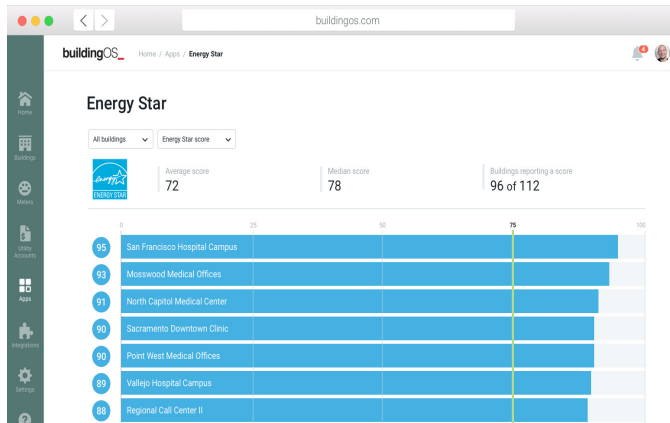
buildingos.com

buildingOS_ Home / Apps / Energy Star

4

Home

Buildings

Meters

Utility Accounts

Apps

Integrations

Settings

Energy Star

All buildings

Energy Star score

energy ENERGY STAR

Average score
72

Median score
78

Buildings reporting a score
96 of 112

0 25 50 75 100

95 San Francisco Hospital Campus

93 Mosswood Medical Offices

91 North Capitol Medical Center

90 Sacramento Downtown Clinic

90 Point West Medical Offices

89 Vallejo Hospital Campus

88 Regional Call Center II